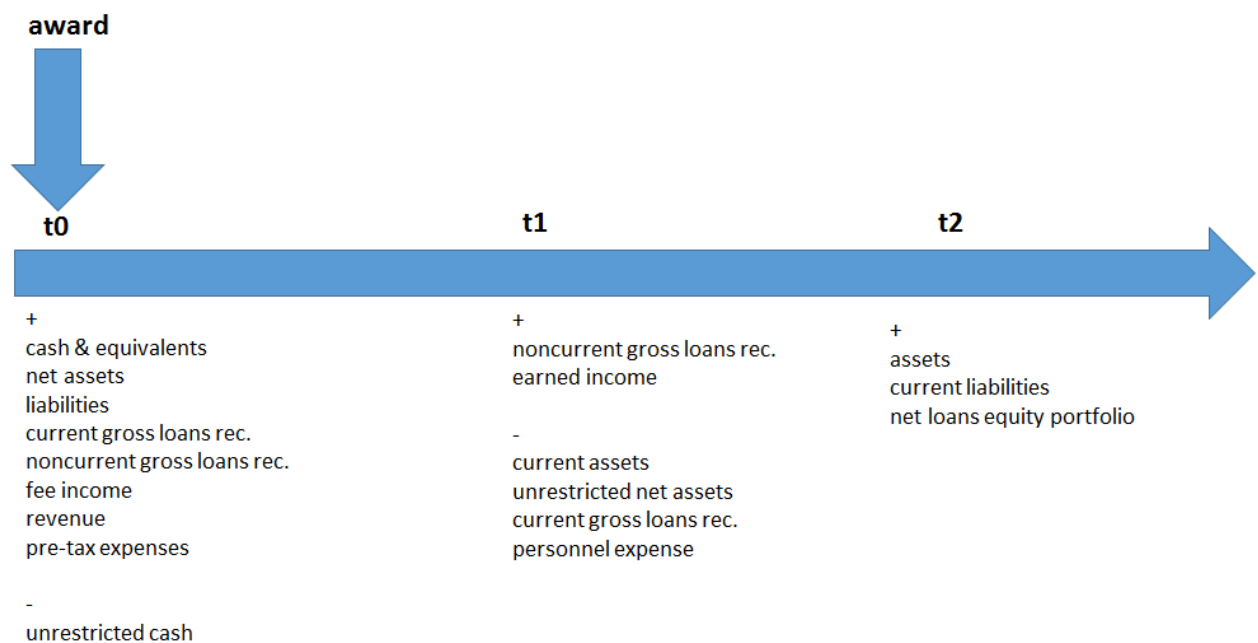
award

t0

+
cash & equivalents
net assets
liabilities
current gross loans rec.
noncurrent gross loans rec.
fee income
revenue
pre-tax expenses

-
unrestricted cash

t1

+
noncurrent gross loans rec.
earned income

-
current assets
unrestricted net assets
current gross loans rec.
personnel expense

t2

+
assets
current liabilities
net loans equity portfolio